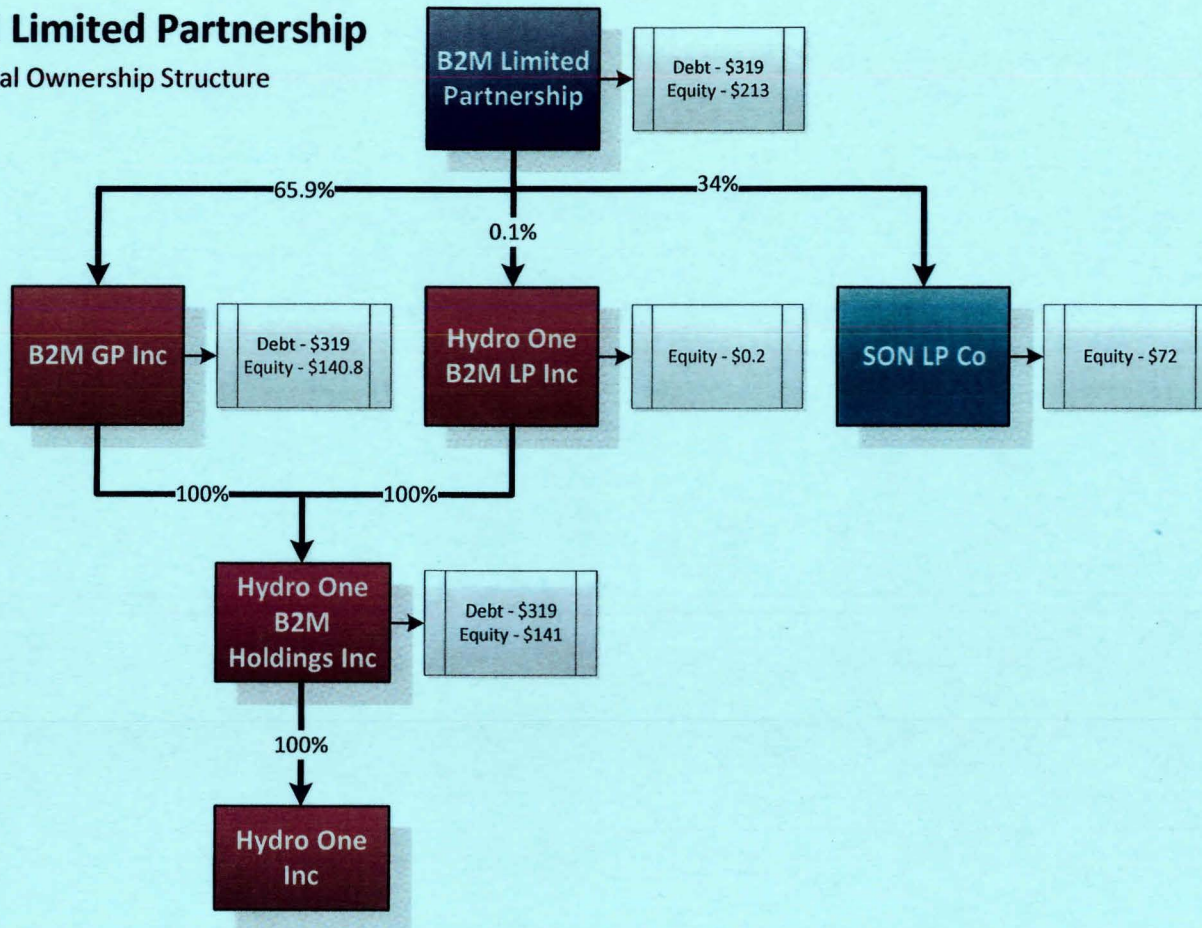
Limited Partnership
al Ownership Structure

B2M Limited Partnership
Debt - \$319
Equity - \$213

65.9%
0.1%
34%

B2M GP Inc
Debt - \$319
Equity - \$140.8

Hydro One B2M LP Inc
Equity - \$0.2

SON LP Co
Equity - \$72

100%
100%

Hydro One B2M Holdings Inc
Debt - \$319
Equity - \$141

100%

Hydro One Inc